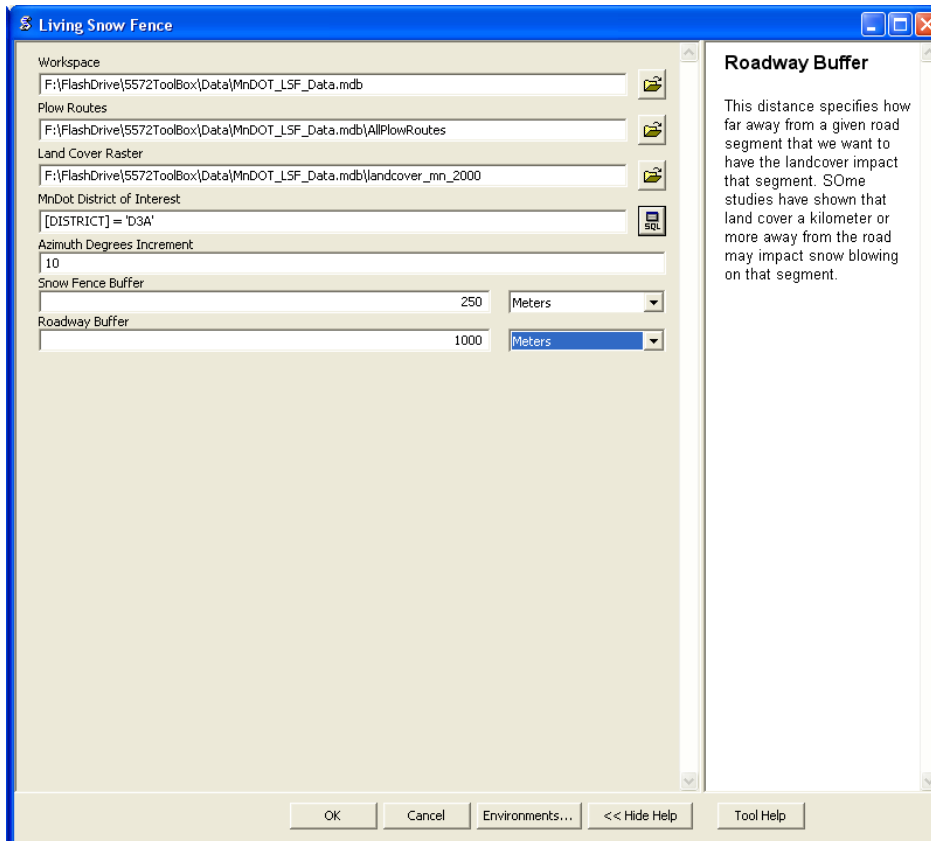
Living Snow Fence

Workspace
F:\FlashDrive\5572ToolBox\Data\MnDOT_LSF_Data.mdb
Plow Routes
F:\FlashDrive\5572ToolBox\Data\MnDOT_LSF_Data.mdb\AllPlowRoutes
Land Cover Raster
F:\FlashDrive\5572ToolBox\Data\MnDOT_LSF_Data.mdb\landcover_mn_2000
MnDot District of Interest
[DISTRICT] = 'D3A'
SQL
Azimuth Degrees Increment
10
Snow Fence Buffer
250
Meters
Roadway Buffer
1000
Meters

Roadway Buffer

This distance specifies how far away from a given road segment that we want to have the landcover impact that segment. SOme studies have shown that land cover a kilometer or more away from the road may impact snow blowing on that segment.

OK
Cancel
Environments...
<< Hide Help
Tool Help